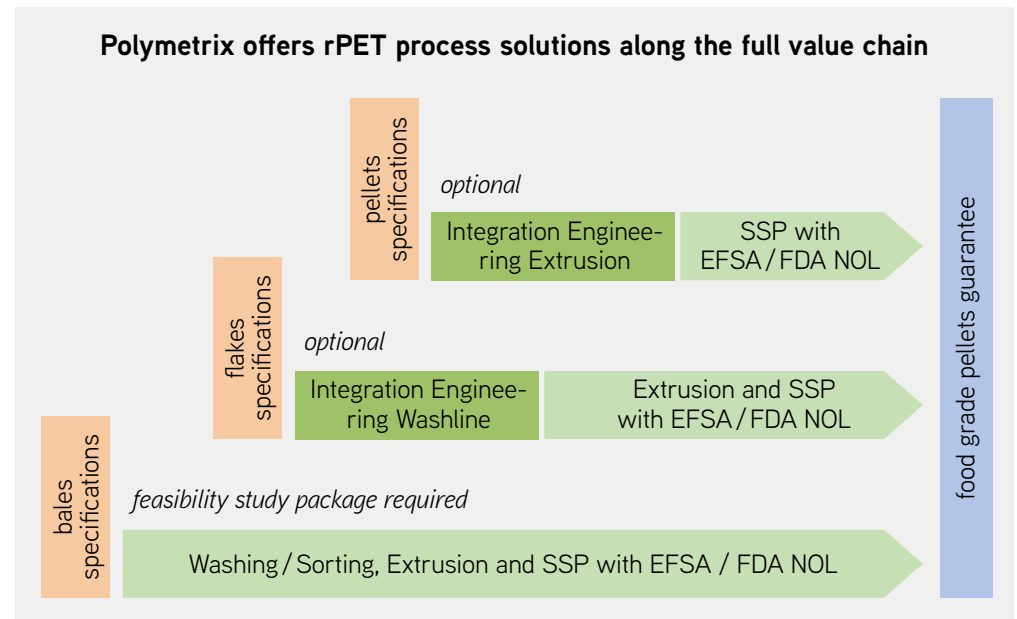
Polymetrix offers rPET process solutions along the full value chain

pellets specifications

optional

Integration Engineering Extrusion

SSP with EFSA / FDA NOL

flakes specifications

optional

Integration Engineering Washline

Extrusion and SSP with EFSA / FDA NOL

bales specifications

feasibility study package required

Washing / Sorting, Extrusion and SSP with EFSA / FDA NOL

food grade pellets guarantee